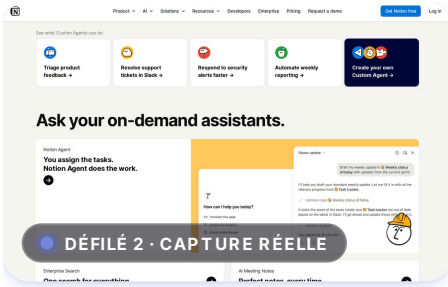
Product ∨ AI ∨ Solutions ∨ Resources ∨ Developers Enterprise Pricing Request a demo Get Notion free Log in

See what Custom Agents can do:

Triage product feedback →

Resolve support tickets in Slack →

Respond to security alerts faster →

Automate weekly reporting →

Create your own Custom Agent →

Ask your on-demand assistants.

Notion Agent

You assign the tasks. Notion Agent does the work.

How can I help you today?

Status update

Draft my weekly update in Weekly status @today with updates from the current sprint

DÉFILÉ 2 · CAPTURE RÉELLE

Enterprise Search

One search for everything

AI Meeting Notes

Perfect notes, every time